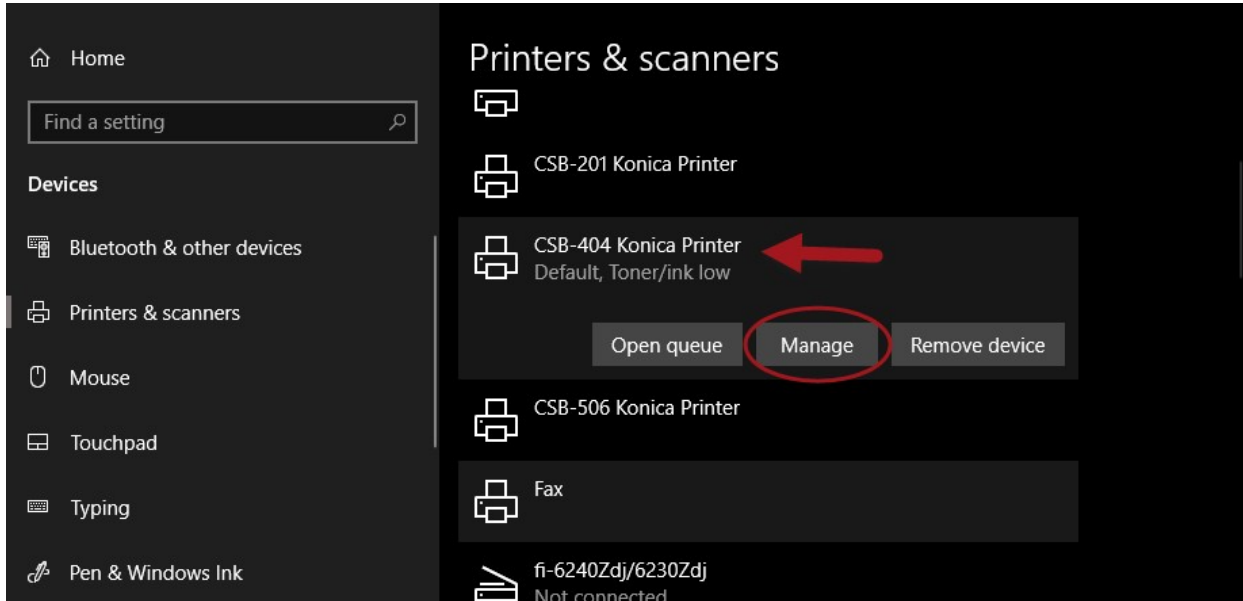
Home

Find a setting

Devices

Bluetooth & other devices

Printers & scanners

Mouse

Touchpad

Typing

Pen & Windows Ink

Printers & scanners

CSB-201 Konica Printer

CSB-404 Konica Printer
Default, Toner/ink low

Open queue

Manage

Remove device

CSB-506 Konica Printer

Fax

fi-6240Zdj/6230Zdj
Not connected